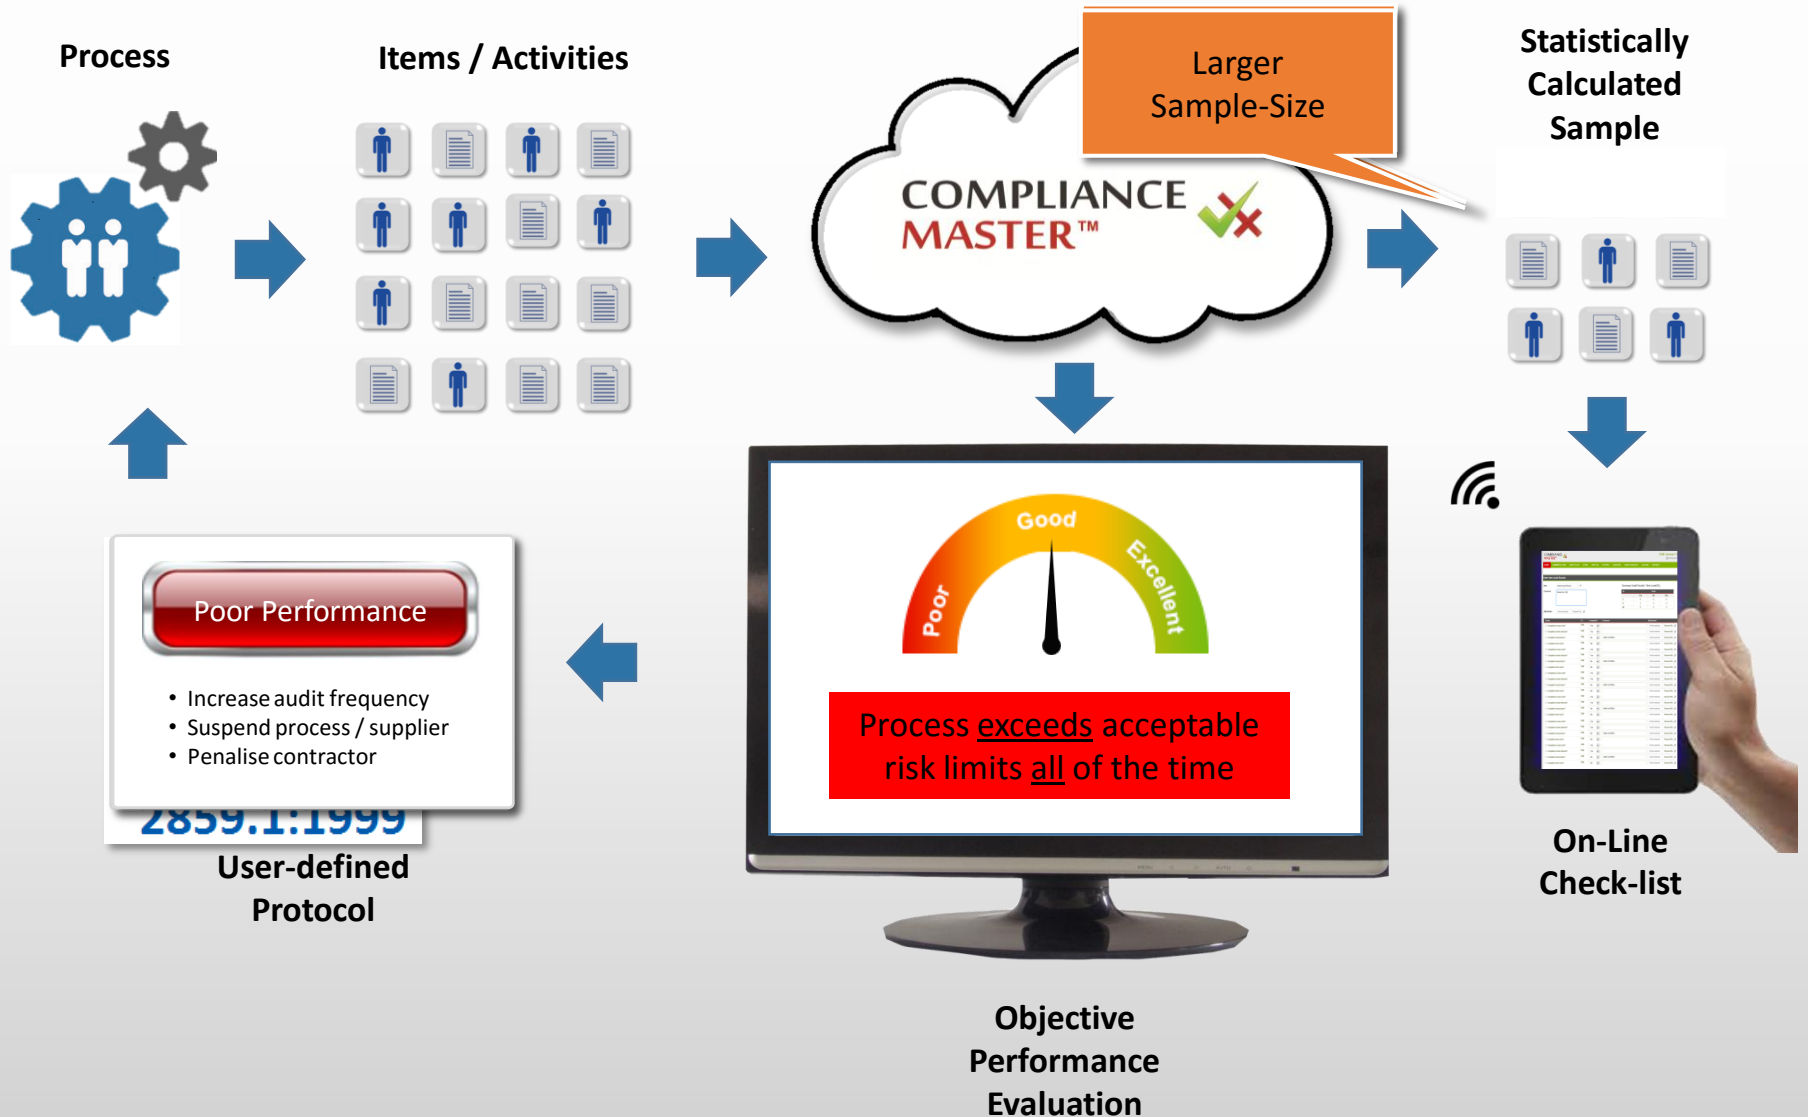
Process

Items / Activities

Larger Sample-Size

COMPLIANCE MASTER™

Statistically Calculated Sample

Poor Performance

• Increase audit frequency
• Suspend process / supplier
• Penalise contractor

2859.1:1999

User-defined Protocol

Good

Poor

Excellent

Process exceeds acceptable risk limits all of the time

On-Line Check-list

Objective Performance Evaluation